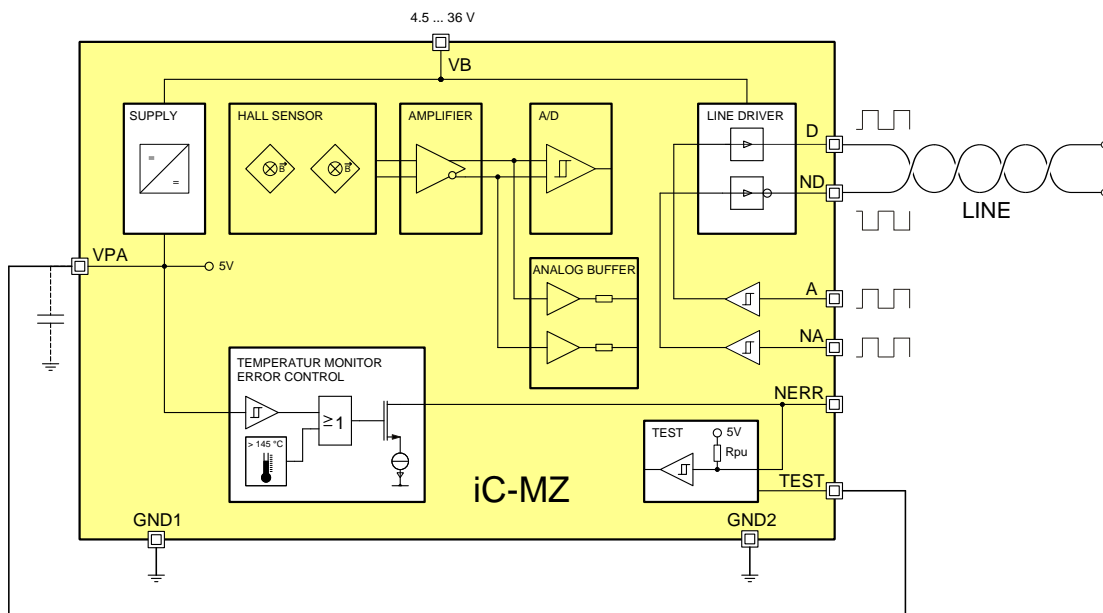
4.5 ... 36 V

VB

SUPPLY

HALL SENSOR

AMPLIFIER

A/D

LINE DRIVER

D

ND

LINE

VPA

5V

ANALOG BUFFER

A

NA

TEMPERATUR MONITOR
ERROR CONTROL

> 145 °C

$\geq 1$

NERR

TEST

5V

Rpu

iC-MZ

TEST

GND1

GND2